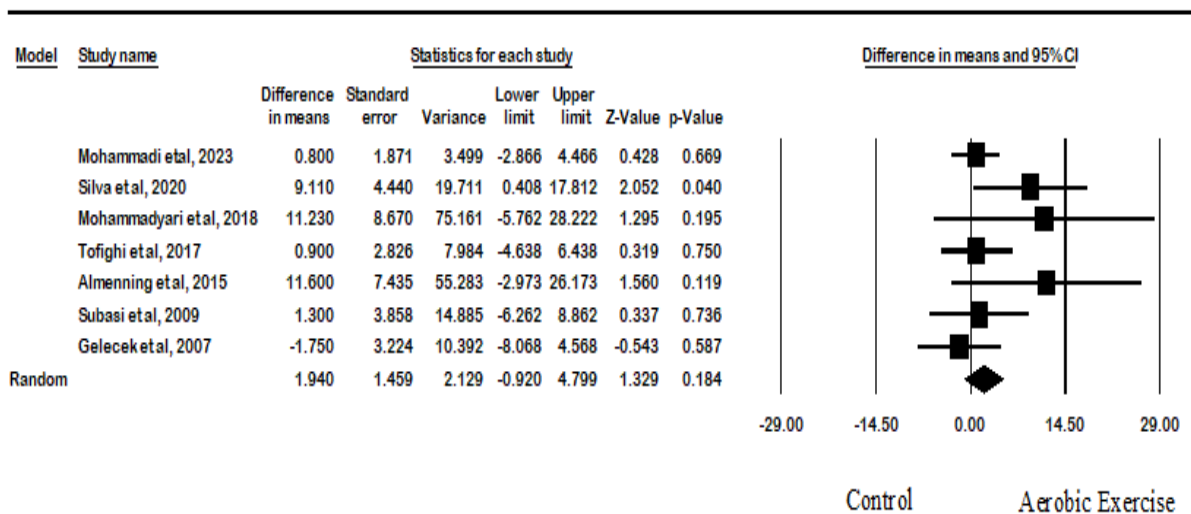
| Model | Study name | Difference in means | Standard error | Variance | Lower limit | Upper limit | Z-Value | p-Value |
|---|---|---|---|---|---|---|---|---|
| | Mohammadi etal, 2023 | 0.800 | 1.871 | 3.499 | -2.866 | 4.466 | 0.428 | 0.669 |
| | Silva etal, 2020 | 9.110 | 4.440 | 19.711 | 0.408 | 17.812 | 2.052 | 0.040 |
| | Mohammadyari etal, 2018 | 11.230 | 8.670 | 75.161 | -5.762 | 28.222 | 1.295 | 0.195 |
| | Tofighi etal, 2017 | 0.900 | 2.826 | 7.984 | -4.638 | 6.438 | 0.319 | 0.750 |
| | Almenning etal, 2015 | 11.600 | 7.435 | 55.283 | -2.973 | 26.173 | 1.560 | 0.119 |
| | Subasi etal, 2009 | 1.300 | 3.858 | 14.885 | -6.262 | 8.862 | 0.337 | 0.736 |
| | Gelecek etal, 2007 | -1.750 | 3.224 | 10.392 | -8.068 | 4.568 | -0.543 | 0.587 |
| Random | | 1.940 | 1.459 | 2.129 | -0.920 | 4.799 | 1.329 | 0.184 |

Statistics for each study

Difference in means and 95% CI

-29.00 -14.50 0.00 14.50 29.00

Control Aerobic Exercise